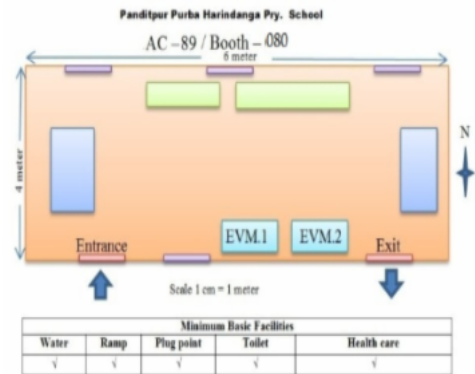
Panditpur Purba Harindanga Pry. School

AC – 89 / Booth – 080

6 meter

4 meter

N

EVM.1

EVM.2

Entrance

Exit

Scale 1 cm = 1 meter

| Minimum Basic Facilities | | | | |
|---|---|---|---|---|
| Water | Ramp | Plug point | Toilet | Health care |
| √ | √ | √ | √ | √ |